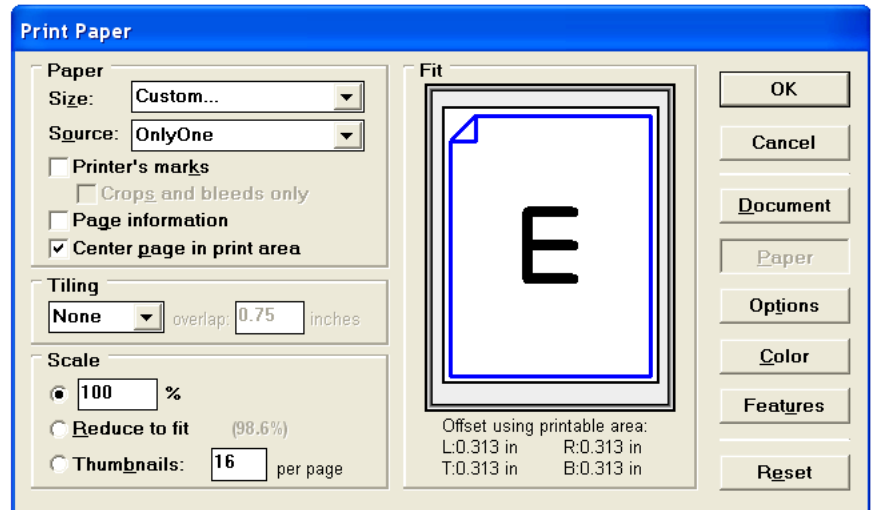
Print Paper

Paper
Size: Custom...
Source: OnlyOne
Printer's marks
Crops and bleeds only
Page information
Center page in print area

Tiling
None
overlap: 0.75 inches

Scale
100 %
Reduce to fit (98.6%)
Thumbnails: 16 per page

Fit
E
Offset using printable area:
L:0.313 in R:0.313 in
T:0.313 in B:0.313 in

OK
Cancel
Document
Paper
Options
Color
Features
Reset